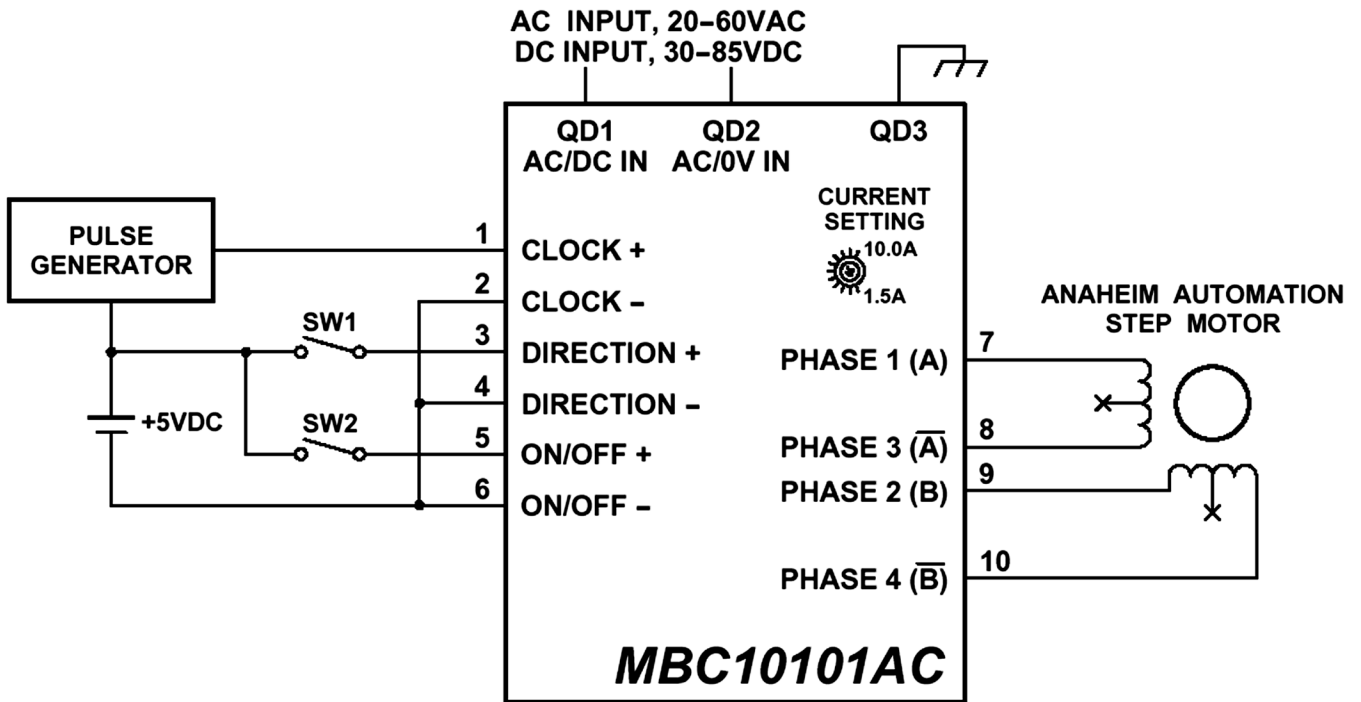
AC INPUT, 20-60VAC
DC INPUT, 30-85VDC

QD1
AC/DC IN

QD2
AC/0V IN

QD3

CURRENT SETTING
10.0A
1.5A

PULSE GENERATOR

+5VDC

SW1

SW2

1 CLOCK +
2 CLOCK –
3 DIRECTION +
4 DIRECTION –
5 ON/OFF +
6 ON/OFF –

PHASE 1 (A) 7
PHASE 3 ($\overline{A}$) 8
PHASE 2 (B) 9
PHASE 4 ($\overline{B}$) 10

ANAHEIM AUTOMATION
STEP MOTOR

MBC10101AC